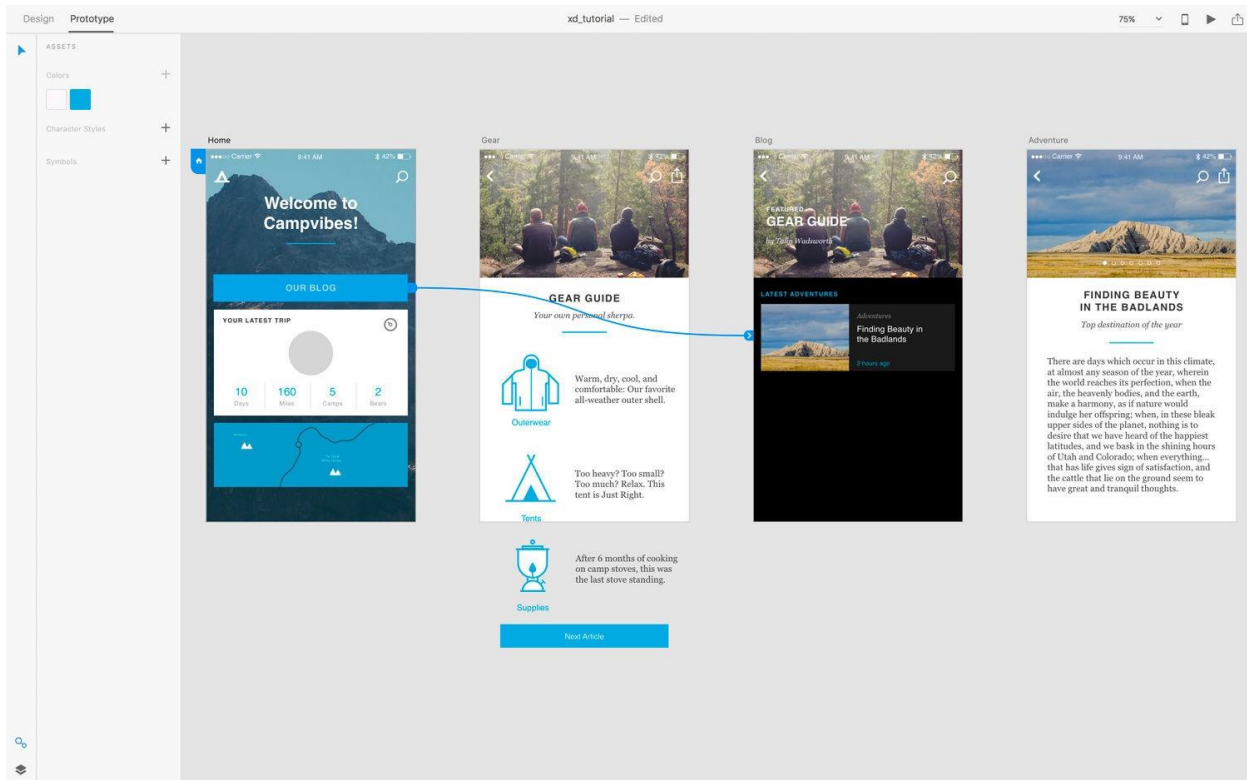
Design Prototype

xd_tutorial — Edited

75%

ASSETS

Colors

Character Styles

Symbols

Home

●●●○○ Carrier 9:41 AM 42%

Welcome to Campvibes!

OUR BLOG

YOUR LATEST TRIP

10 Days

160 Miles

5 Camps

2 Bears

Gear

●●●○○ Carrier 9:41 AM 42%

GEAR GUIDE

Your own personal sherpa.

Warm, dry, cool, and comfortable: Our favorite all-weather outer shell.

Outerwear

Too heavy? Too small? Too much? Relax. This tent is Just Right.

Tents

After 6 months of cooking on camp stoves, this was the last stove standing.

Supplies

Next Article

Blog

●●●○○ Carrier 9:41 AM 42%

FEATURED

GEAR GUIDE

by Talin Wadsworth

LATEST ADVENTURES

Adventures

Finding Beauty in the Badlands

2 hours ago

Adventure

●●●○○ Carrier 9:41 AM 42%

FINDING BEAUTY IN THE BADLANDS

Top destination of the year

There are days which occur in this climate, at almost any season of the year, wherein the world reaches its perfection, when the air, the heavenly bodies, and the earth, make a harmony, as if nature would indulge her offspring; when, in these bleak upper sides of the planet, nothing is to desire that we have heard of the happiest latitudes, and we bask in the shining hours of Utah and Colorado; when everything... that has life gives sign of satisfaction, and the cattle that lie on the ground seem to have great and tranquil thoughts.